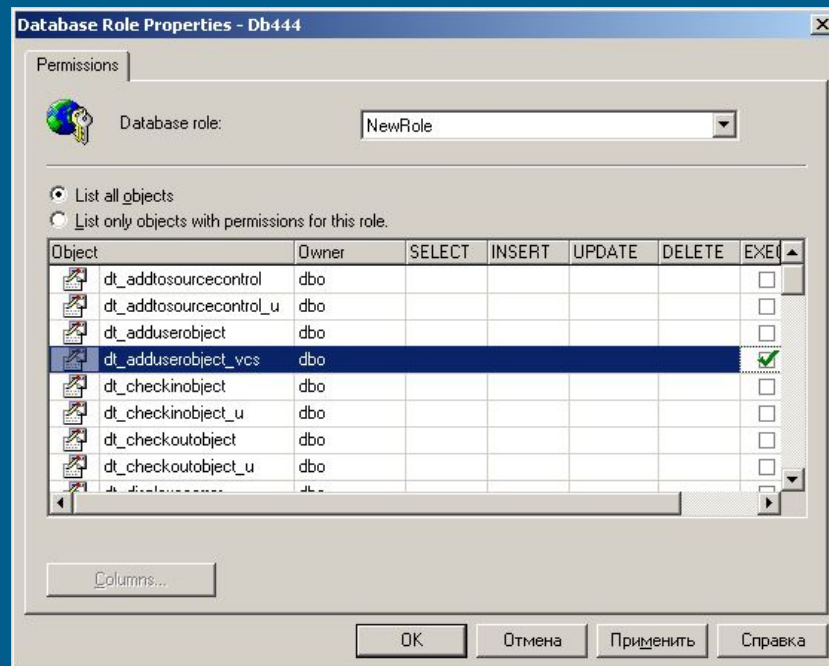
Database Role Properties - Db444

Permissions

Database role: NewRole

List all objects

List only objects with permissions for this role.

| Object | Owner | SELECT | INSERT | UPDATE | DELETE | EXE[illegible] |
|---|---|---|---|---|---|---|
| dt_addtosourcecontrol | dbo | | | | | |
| dt_addtosourcecontrol_u | dbo | | | | | |
| dt_adduserobject | dbo | | | | | |
| dt_adduserobject_vcs | dbo | | | | | ✓ |
| dt_checkinobject | dbo | | | | | |
| dt_checkinobject_u | dbo | | | | | |
| dt_checkoutobject | dbo | | | | | |
| dt_checkoutobject_u | dbo | | | | | |
| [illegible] | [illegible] | | | | | |

Columns...

OK Отмена Применить Справка